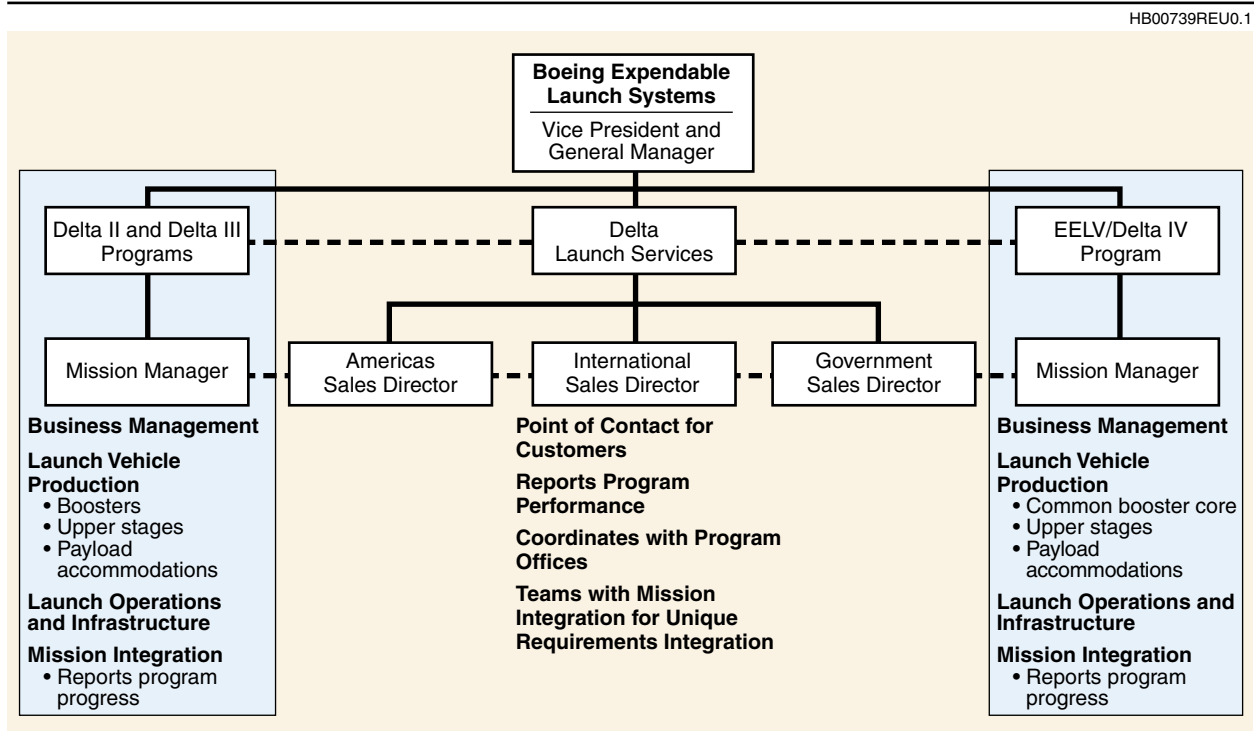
HB00739REU0.1

Boeing Expendable Launch Systems

Vice President and General Manager

Delta II and Delta III Programs

Delta Launch Services

EELV/Delta IV Program

Mission Manager

Americas Sales Director

International Sales Director

Government Sales Director

Mission Manager

Business Management

Launch Vehicle Production
• Boosters
• Upper stages
• Payload accommodations

Launch Operations and Infrastructure

Mission Integration
• Reports program progress

Point of Contact for Customers

Reports Program Performance

Coordinates with Program Offices

Teams with Mission Integration for Unique Requirements Integration

Business Management

Launch Vehicle Production
• Common booster core
• Upper stages
• Payload accommodations

Launch Operations and Infrastructure

Mission Integration
• Reports program progress